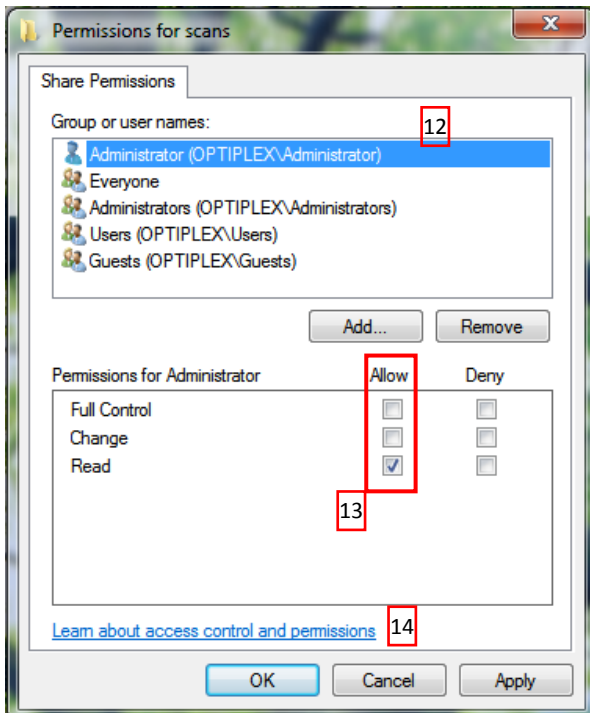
Permissions for scans

Share Permissions

Group or user names:

12

Administrator (OPTIPLEX\Administrator)
Everyone
Administrators (OPTIPLEX\Administrators)
Users (OPTIPLEX\Users)
Guests (OPTIPLEX\Guests)

Add...
Remove

Permissions for Administrator

| | Allow | Deny |
|---|---|---|
| Full Control | ☐ | ☐ |
| Change | ☐ | ☐ |
| Read | ☑ | ☐ |

13

Learn about access control and permissions

14

OK
Cancel
Apply